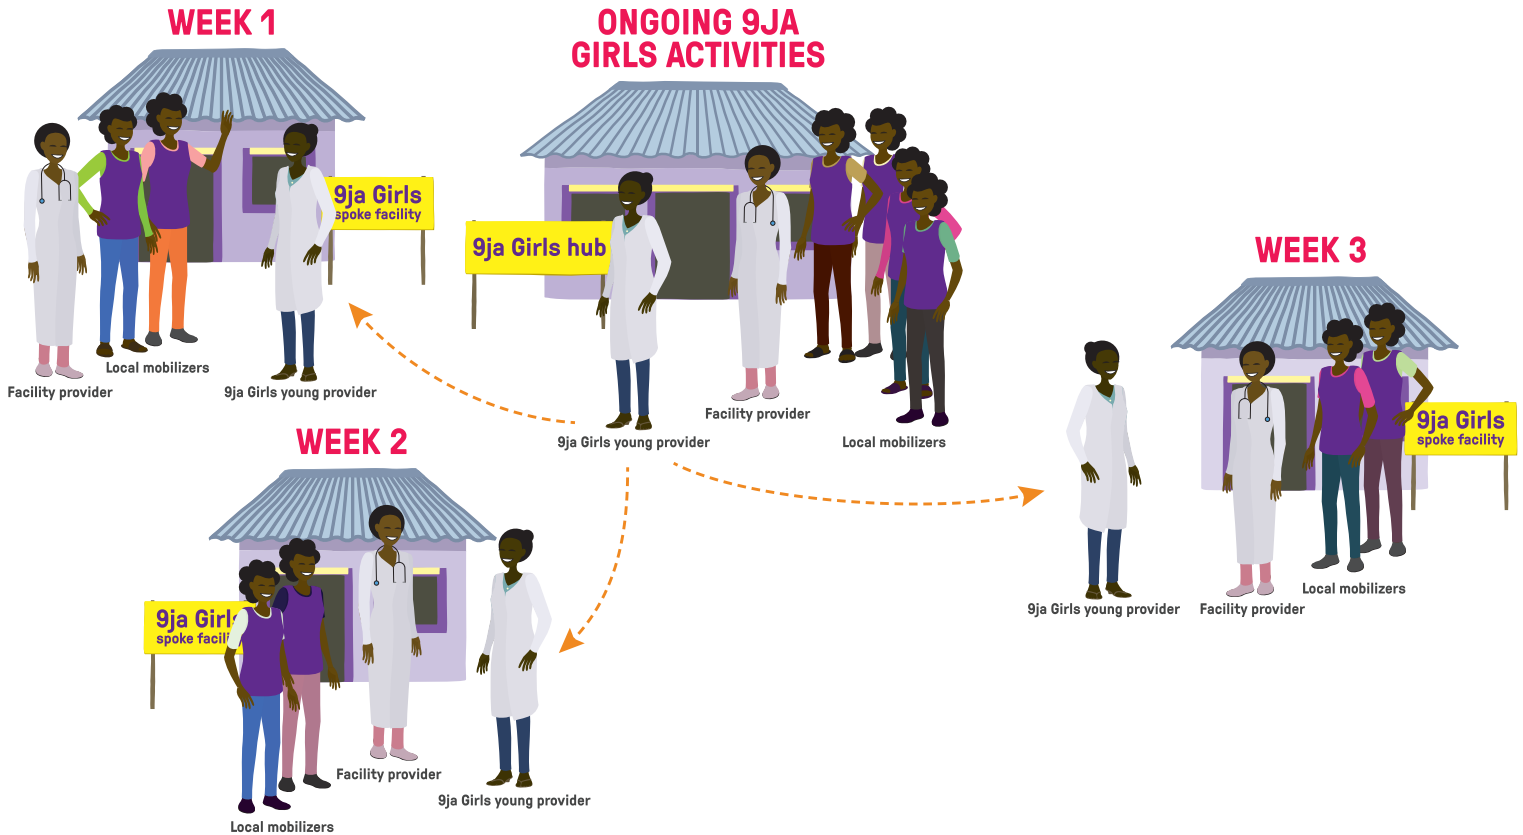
WEEK 1

9ja Girls
spoke facility

Local mobilizers

Facility provider

9ja Girls young provider

ONGOING 9JA
GIRLS ACTIVITIES

9ja Girls hub

Facility provider

9ja Girls young provider

Local mobilizers

WEEK 3

9ja Girls
spoke facility

Local mobilizers

9ja Girls young provider

Facility provider

WEEK 2

9ja Girl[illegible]
spoke facil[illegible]

Facility provider

9ja Girls young provider

Local mobilizers